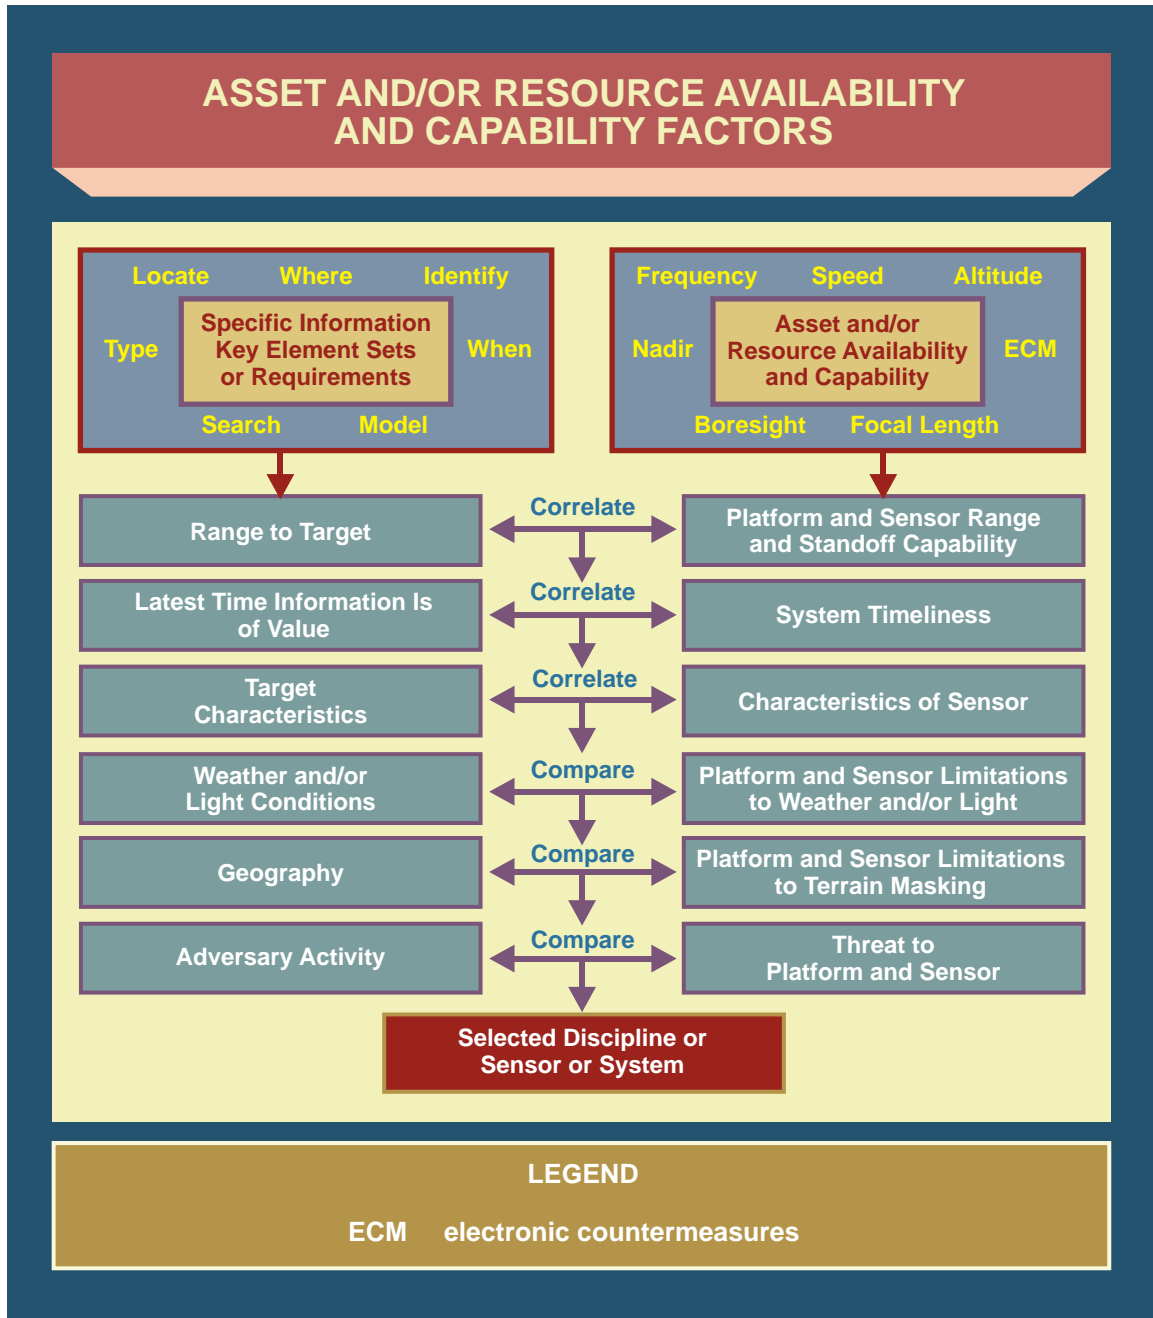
ASSET AND/OR RESOURCE AVAILABILITY AND CAPABILITY FACTORS

Locate Where Identify

Type

Specific Information Key Element Sets or Requirements

When

Search Model

Frequency Speed Altitude

Nadir

Asset and/or Resource Availability and Capability

ECM

Boresight Focal Length

Range to Target

Correlate

Platform and Sensor Range and Standoff Capability

Latest Time Information Is of Value

Correlate

System Timeliness

Target Characteristics

Correlate

Characteristics of Sensor

Weather and/or Light Conditions

Compare

Platform and Sensor Limitations to Weather and/or Light

Geography

Compare

Platform and Sensor Limitations to Terrain Masking

Adversary Activity

Compare

Threat to Platform and Sensor

Selected Discipline or Sensor or System

LEGEND

ECM electronic countermeasures